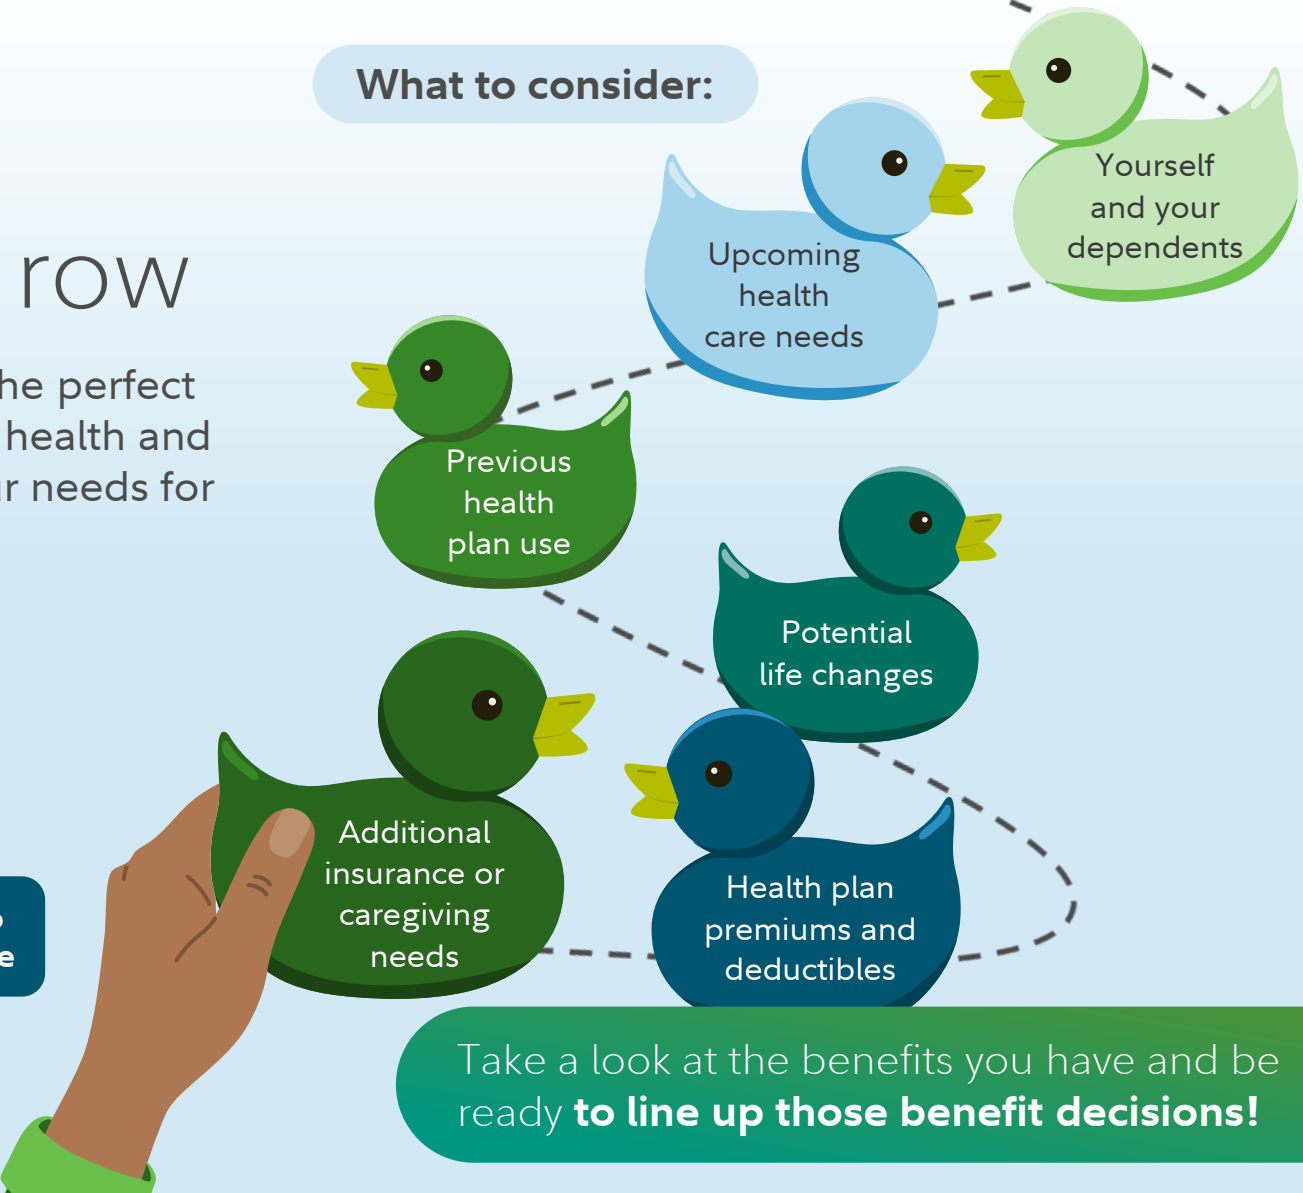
row

he perfect
health and
r needs for

What to consider:

Yourself and your dependents

Upcoming health care needs

Previous health plan use

Potential life changes

Additional insurance or caregiving needs

Health plan premiums and deductibles

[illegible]
e

Take a look at the benefits you have and be ready **to line up those benefit decisions!**